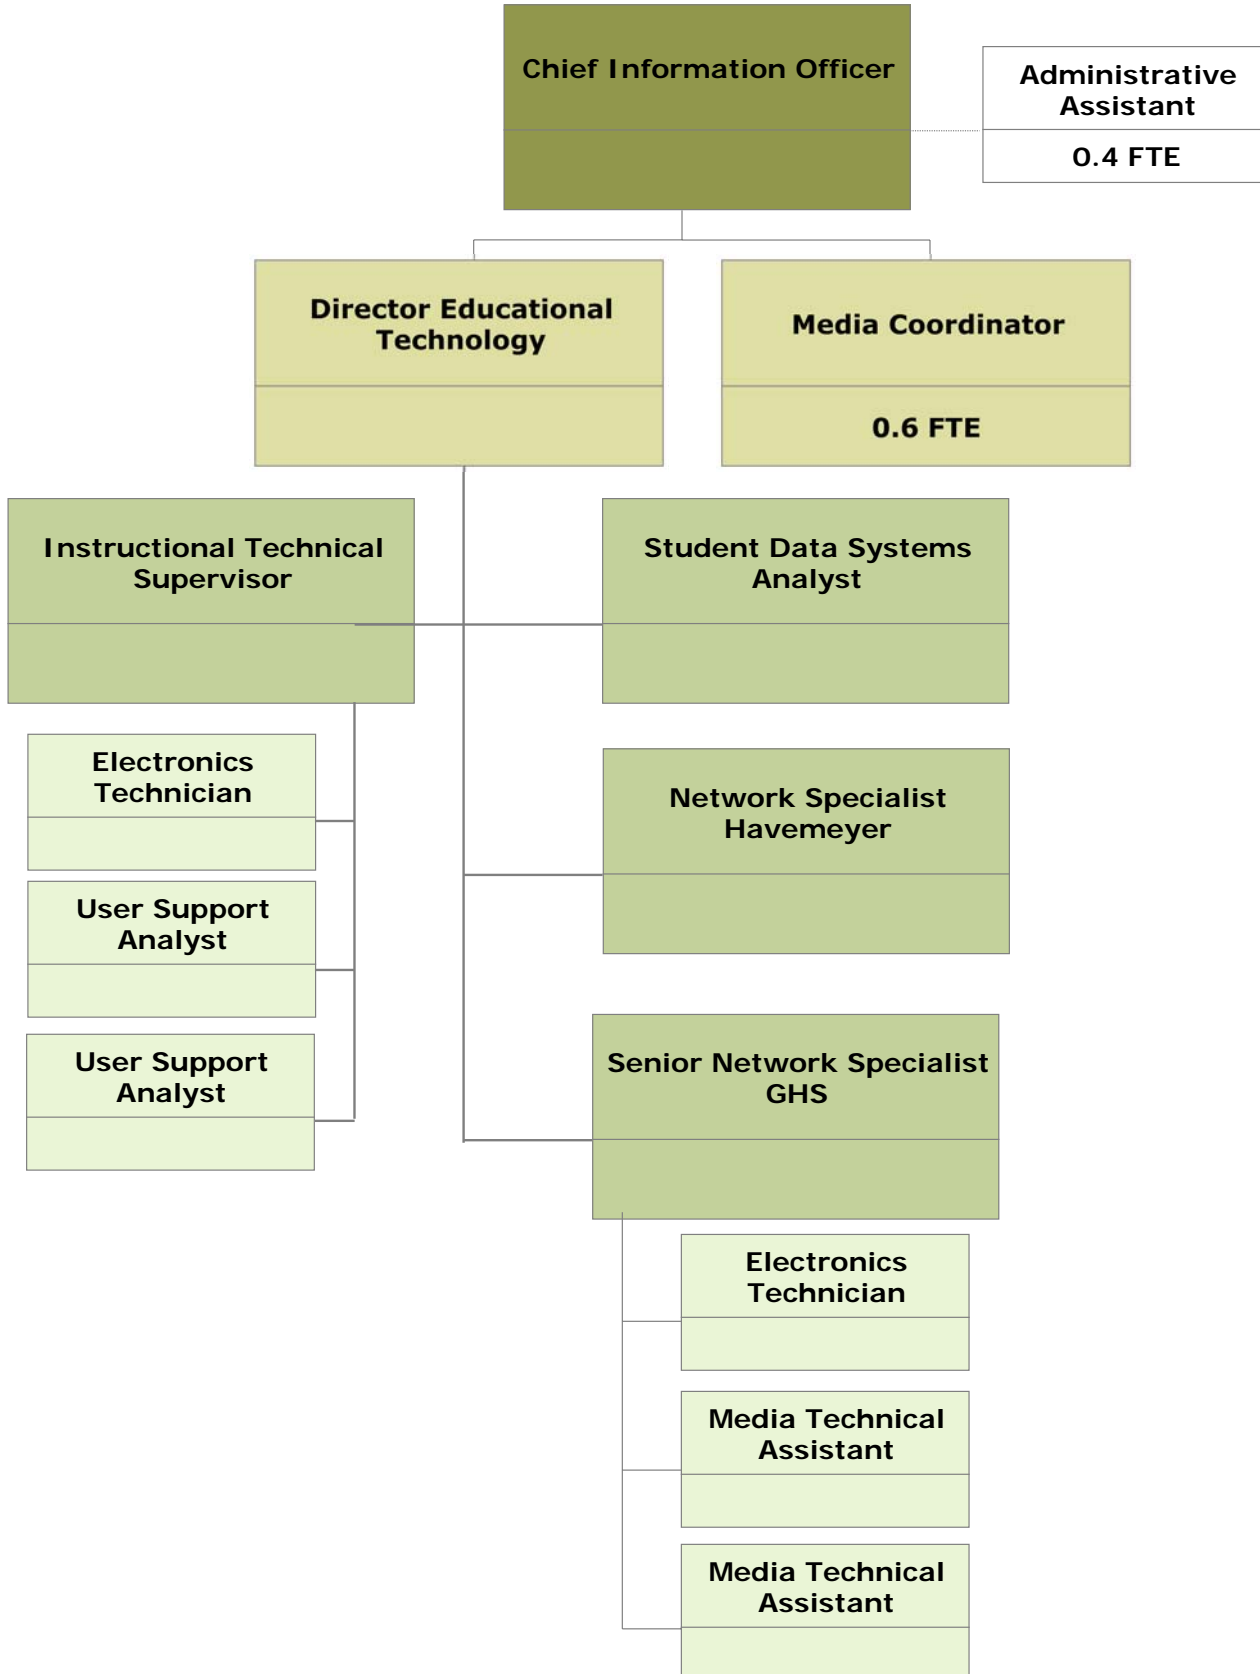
Chief Information Officer

Administrative Assistant

0.4 FTE

Director Educational Technology

Media Coordinator

0.6 FTE

Instructional Technical Supervisor

Student Data Systems Analyst

Electronics Technician

Network Specialist Havemeyer

User Support Analyst

User Support Analyst

Senior Network Specialist GHS

Electronics Technician

Media Technical Assistant

Media Technical Assistant